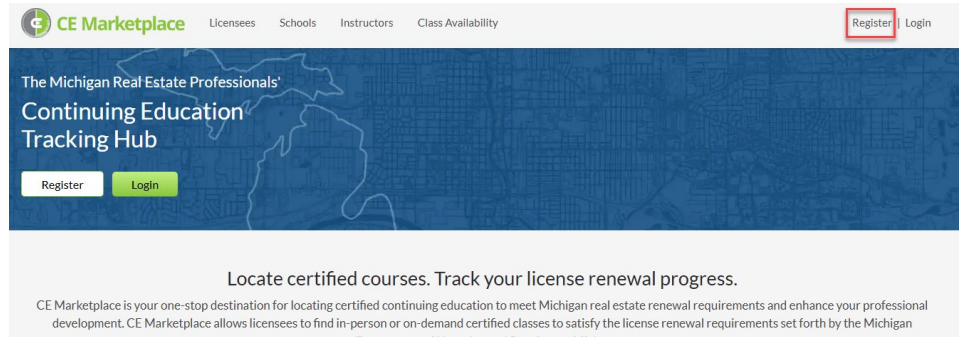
CE Marketplace Licensees Schools Instructors Class Availability Register | Login

The Michigan Real Estate Professionals'
Continuing Education Tracking Hub

Register Login

Locate certified courses. Track your license renewal progress.

CE Marketplace is your one-stop destination for locating certified continuing education to meet Michigan real estate renewal requirements and enhance your professional development. CE Marketplace allows licensees to find in-person or on-demand certified classes to satisfy the license renewal requirements set forth by the Michigan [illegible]